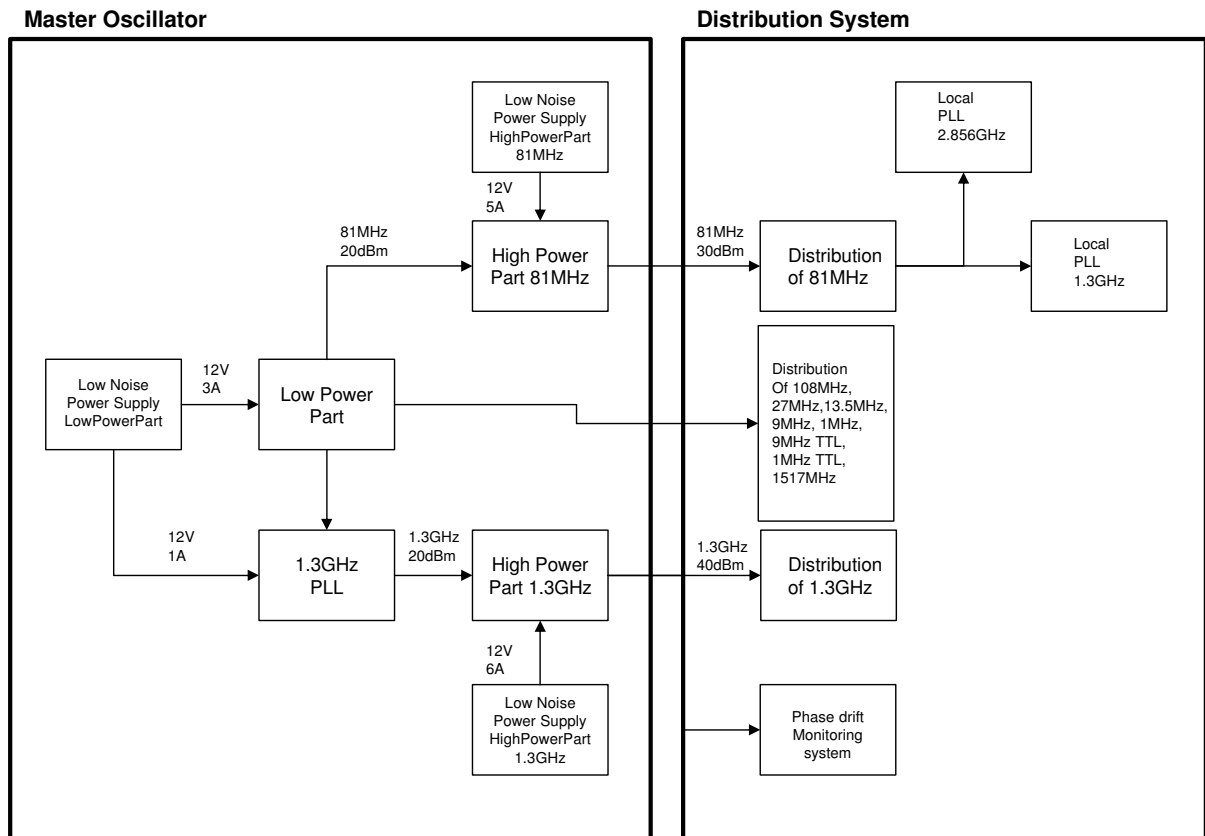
Master Oscillator

Distribution System

Low Noise Power Supply HighPowerPart 81MHz

12V 5A

81MHz 20dBm

High Power Part 81MHz

Low Noise Power Supply LowPowerPart

12V 3A

Low Power Part

12V 1A

1.3GHz PLL

1.3GHz 20dBm

High Power Part 1.3GHz

12V 6A

Low Noise Power Supply HighPowerPart 1.3GHz

Local PLL 2.856GHz

81MHz 30dBm

Distribution of 81MHz

Local PLL 1.3GHz

Distribution Of 108MHz, 27MHz,13.5MHz, 9MHz, 1MHz, 9MHz TTL, 1MHz TTL, 1517MHz

1.3GHz 40dBm

Distribution of 1.3GHz

Phase drift Monitoring system